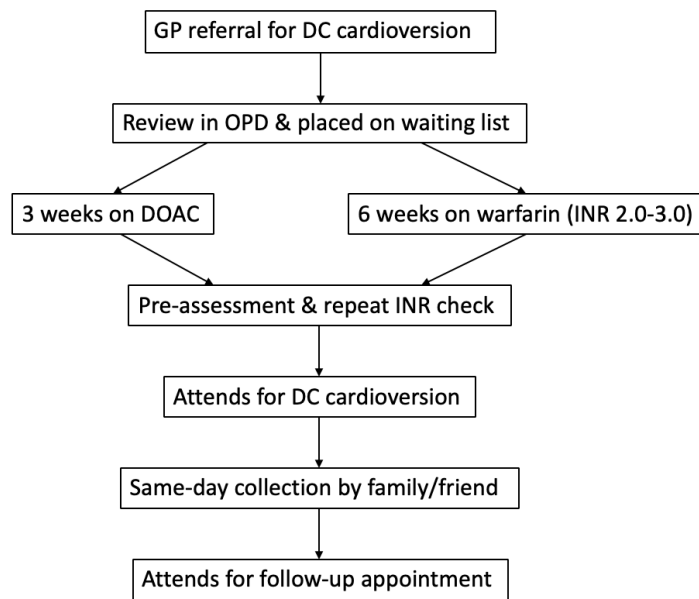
GP referral for DC cardioversion

Review in OPD & placed on waiting list

3 weeks on DOAC

6 weeks on warfarin (INR 2.0-3.0)

Pre-assessment & repeat INR check

Attends for DC cardioversion

Same-day collection by family/friend

Attends for follow-up appointment